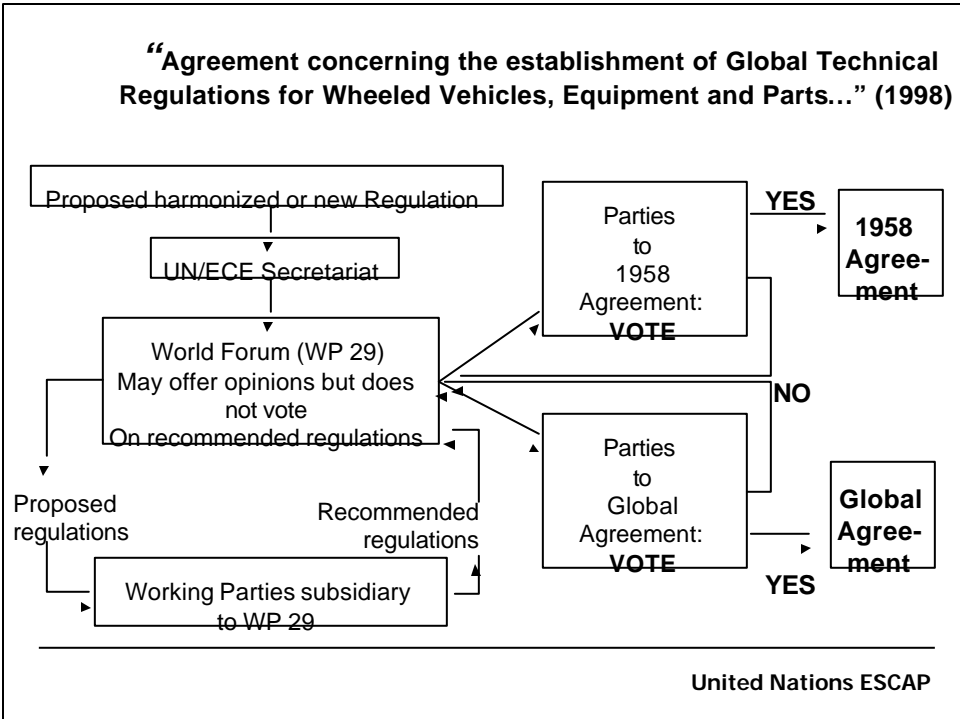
"Agreement concerning the establishment of Global Technical Regulations for Wheeled Vehicles, Equipment and Parts…" (1998)

Proposed harmonized or new Regulation

UN/ECE Secretariat

World Forum (WP 29) May offer opinions but does not vote On recommended regulations

Proposed regulations

Recommended regulations

Working Parties subsidiary to WP 29

Parties to 1958 Agreement: VOTE

YES

1958 Agreement

NO

Parties to Global Agreement: VOTE

Global Agreement

YES

United Nations ESCAP